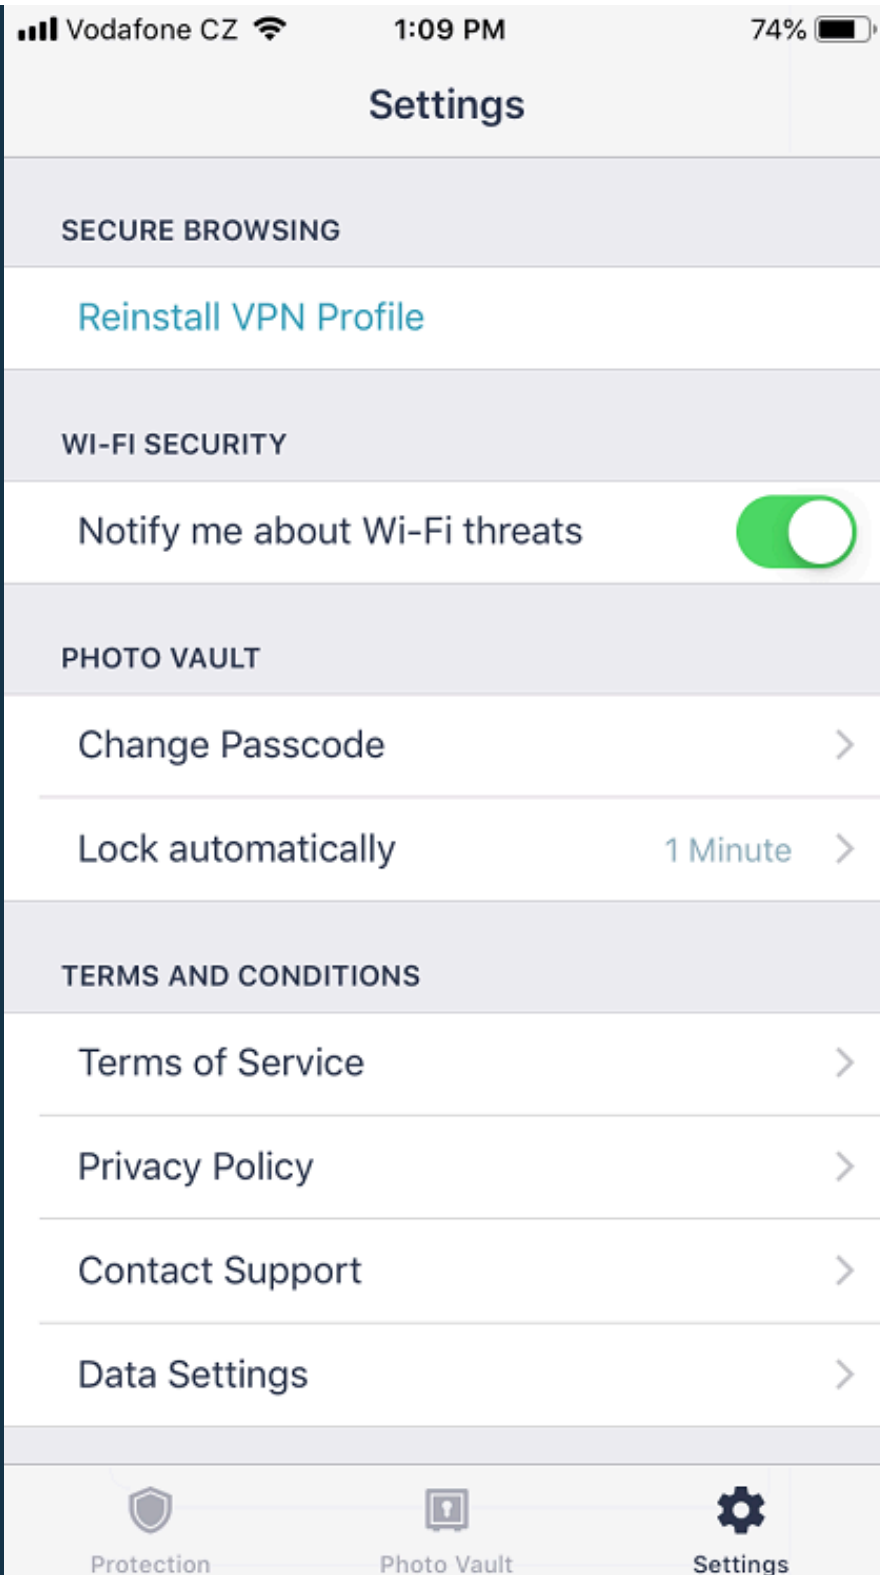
Vodafone CZ 1:09 PM 74%

Settings

SECURE BROWSING

Reinstall VPN Profile

WI-FI SECURITY

Notify me about Wi-Fi threats

PHOTO VAULT

Change Passcode

Lock automatically 1 Minute

TERMS AND CONDITIONS

Terms of Service

Privacy Policy

Contact Support

Data Settings

Protection Photo Vault Settings